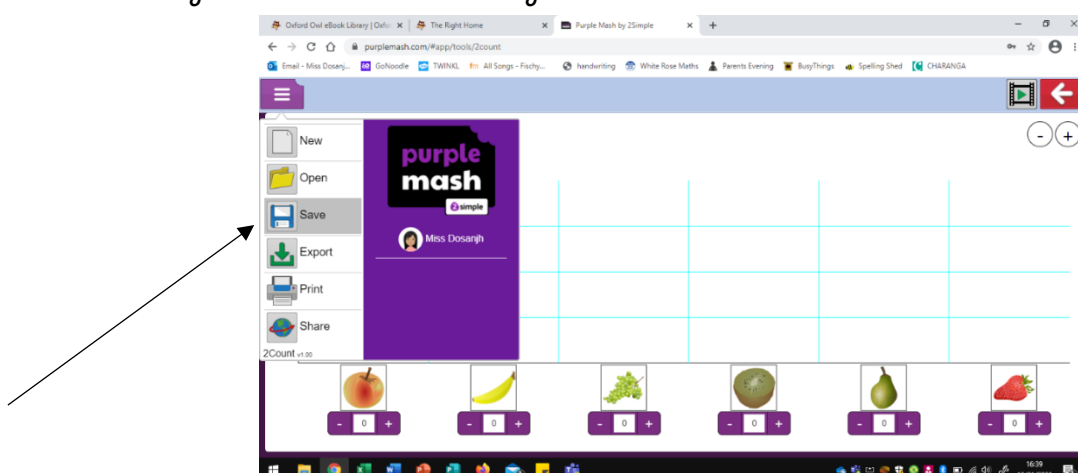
Oxford Owl eBook Library | Oxfo ×
The Right Home ×
Purple Mash by 2Simple ×
+

purplemash.com/#app/tools/2count

Email - Miss Dosanj... GoNoodle TWINKL All Songs - Fischy... handwriting White Rose Maths Parents Evening BusyThings Spelling Shed CHARANGA

New
Open
Save
Export
Print
Share
2Count v1.00

purple mash 2simple

Miss Dosanjh

- +

- 0 +
- 0 +
- 0 +
- 0 +
- 0 +
- 0 +

16:39